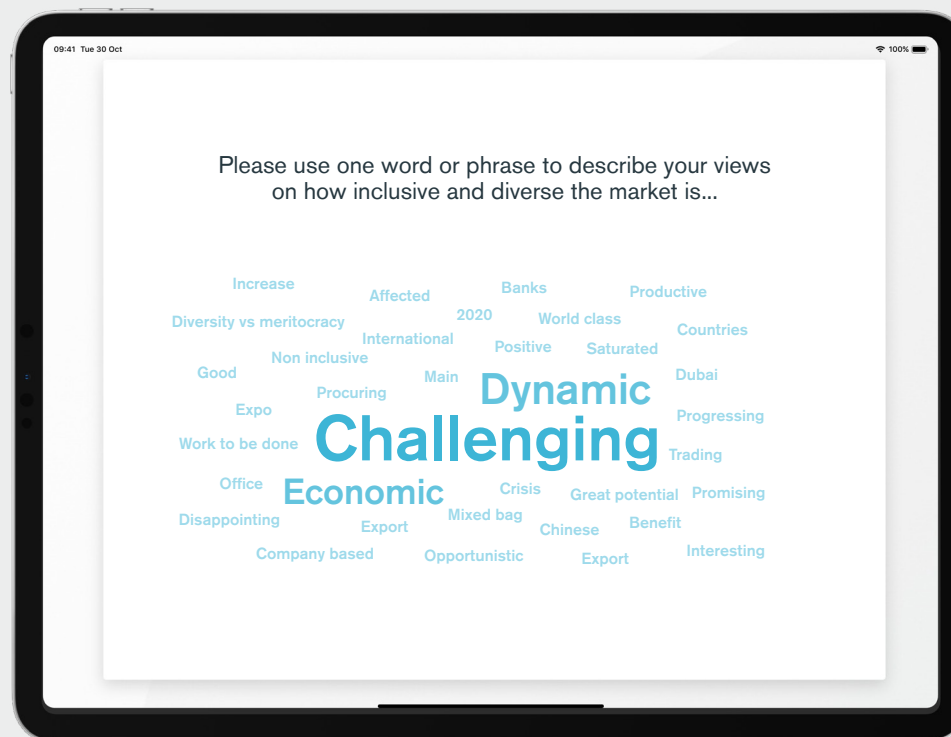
09:41 Tue 30 Oct

100%

Please use one word or phrase to describe your views on how inclusive and diverse the market is...

Increase
Affected
Banks
Productive
Diversity vs meritocracy
2020
World class
Countries
International
Positive
Saturated
Non inclusive
Good
Main
Dynamic
Dubai
Procuring
Expo
Progressing
Work to be done
Challenging
Trading
Office
Economic
Crisis
Great potential
Promising
Disappointing
Export
Mixed bag
Chinese
Benefit
Company based
Opportunistic
Export
Interesting